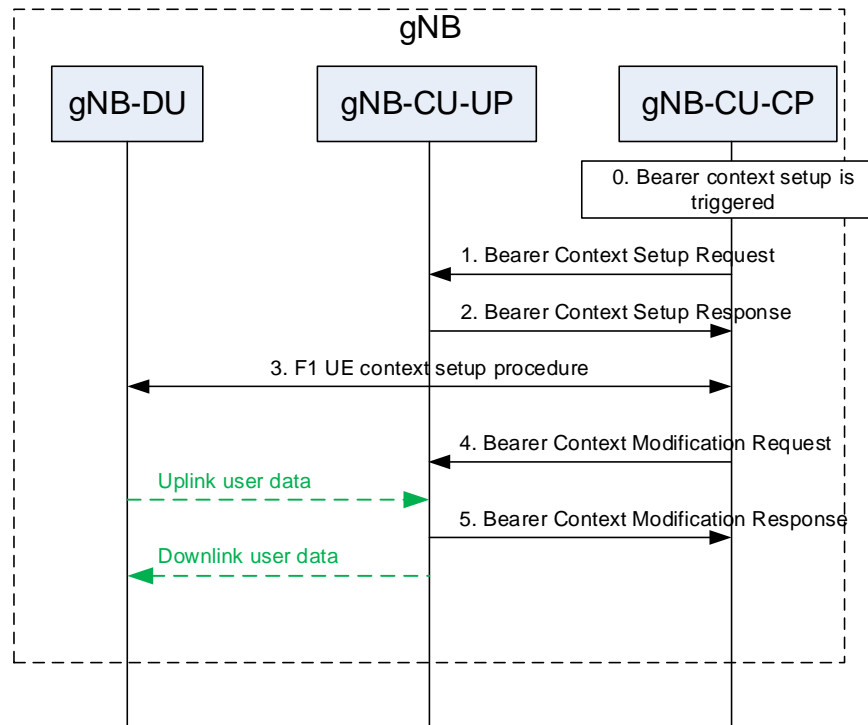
gNB

gNB-DU

gNB-CU-UP

gNB-CU-CP

0. Bearer context setup is triggered

1. Bearer Context Setup Request

2. Bearer Context Setup Response

3. F1 UE context setup procedure

4. Bearer Context Modification Request

Uplink user data

5. Bearer Context Modification Response

Downlink user data